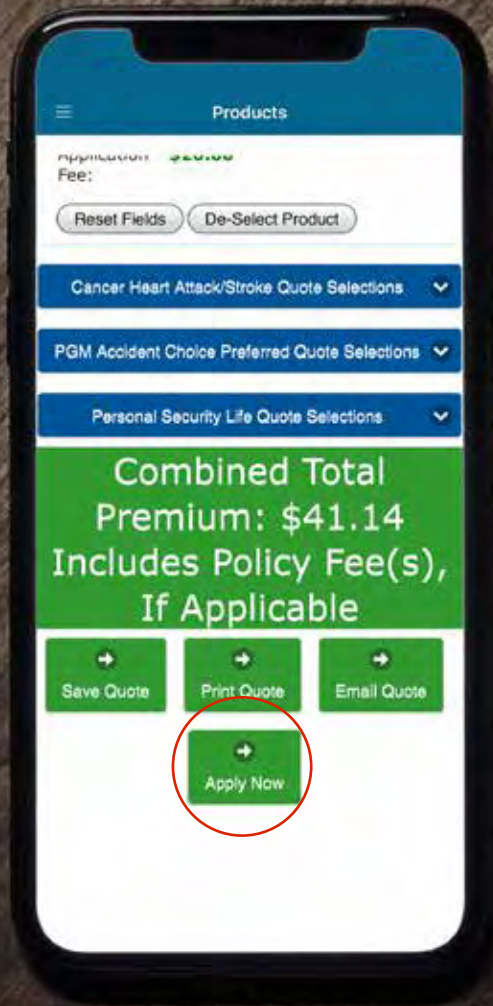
Products

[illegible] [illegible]
Fee:

Reset Fields De-Select Product

Cancer Heart Attack/Stroke Quote Selections

PGM Accident Choice Preferred Quote Selections

Personal Security Life Quote Selections

Combined Total Premium: $41.14 Includes Policy Fee(s), If Applicable

Save Quote

Print Quote

Email Quote

Apply Now